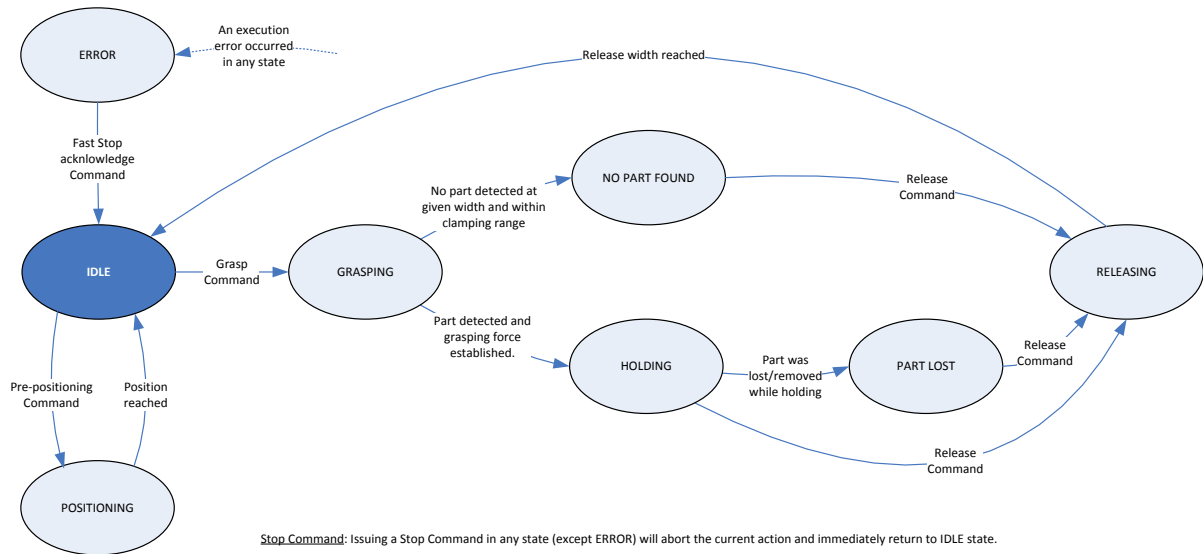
ERROR

An execution error occurred in any state

Release width reached

Fast Stop acknlowledge Command

NO PART FOUND

No part detected at given width and within clamping range

Release Command

IDLE

Grasp Command

GRASPING

RELEASING

Part detected and grasping force established.

HOLDING

Part was lost/removed while holding

PART LOST

Release Command

Pre-positioning Command

Position reached

Release Command

POSITIONING

Stop Command: Issuing a Stop Command in any state (except ERROR) will abort the current action and immediately return to IDLE state.